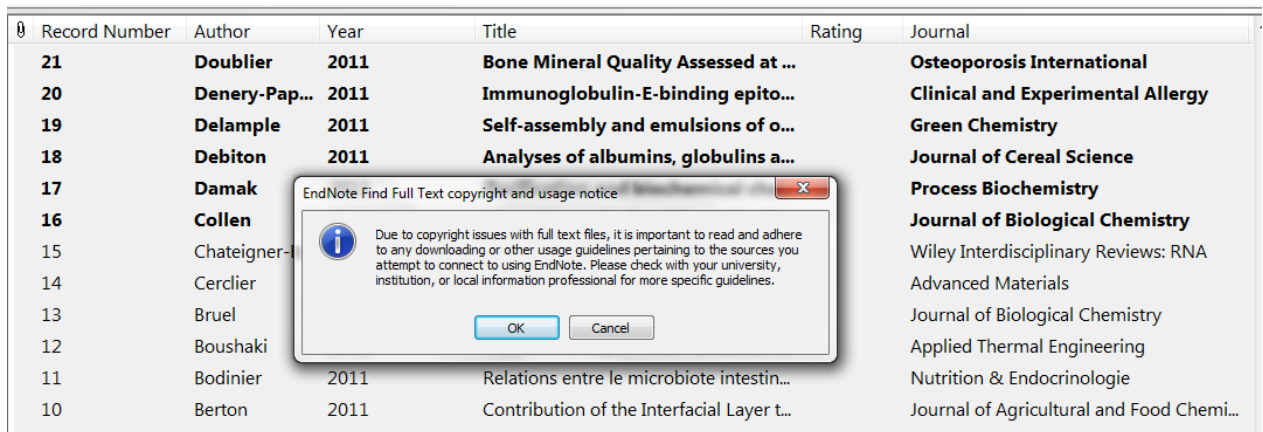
| | Record Number | Author | Year | Title | Rating | Journal |
|---|---|---|---|---|---|---|
| | 21 | Doublier | 2011 | Bone Mineral Quality Assessed at ... | | Osteoporosis International |
| | 20 | Denery-Pap... | 2011 | Immunoglobulin-E-binding epito... | | Clinical and Experimental Allergy |
| | 19 | Delample | 2011 | Self-assembly and emulsions of o... | | Green Chemistry |
| | 18 | Debiton | 2011 | Analyses of albumins, globulins a... | | Journal of Cereal Science |
| | 17 | Damak | | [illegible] | | Process Biochemistry |
| | 16 | Collen | | | | Journal of Biological Chemistry |
| | 15 | Chateigner-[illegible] | | | | Wiley Interdisciplinary Reviews: RNA |
| | 14 | Cerclier | | | | Advanced Materials |
| | 13 | Bruel | | | | Journal of Biological Chemistry |
| | 12 | Boushaki | | | | Applied Thermal Engineering |
| | 11 | Bodinier | 2011 | Relations entre le microbiote intestin... | | Nutrition & Endocrinologie |
| | 10 | Berton | 2011 | Contribution of the Interfacial Layer t... | | Journal of Agricultural and Food Chemi... |

EndNote Find Full Text copyright and usage notice

Due to copyright issues with full text files, it is important to read and adhere to any downloading or other usage guidelines pertaining to the sources you attempt to connect to using EndNote. Please check with your university, institution, or local information professional for more specific guidelines.

OK Cancel